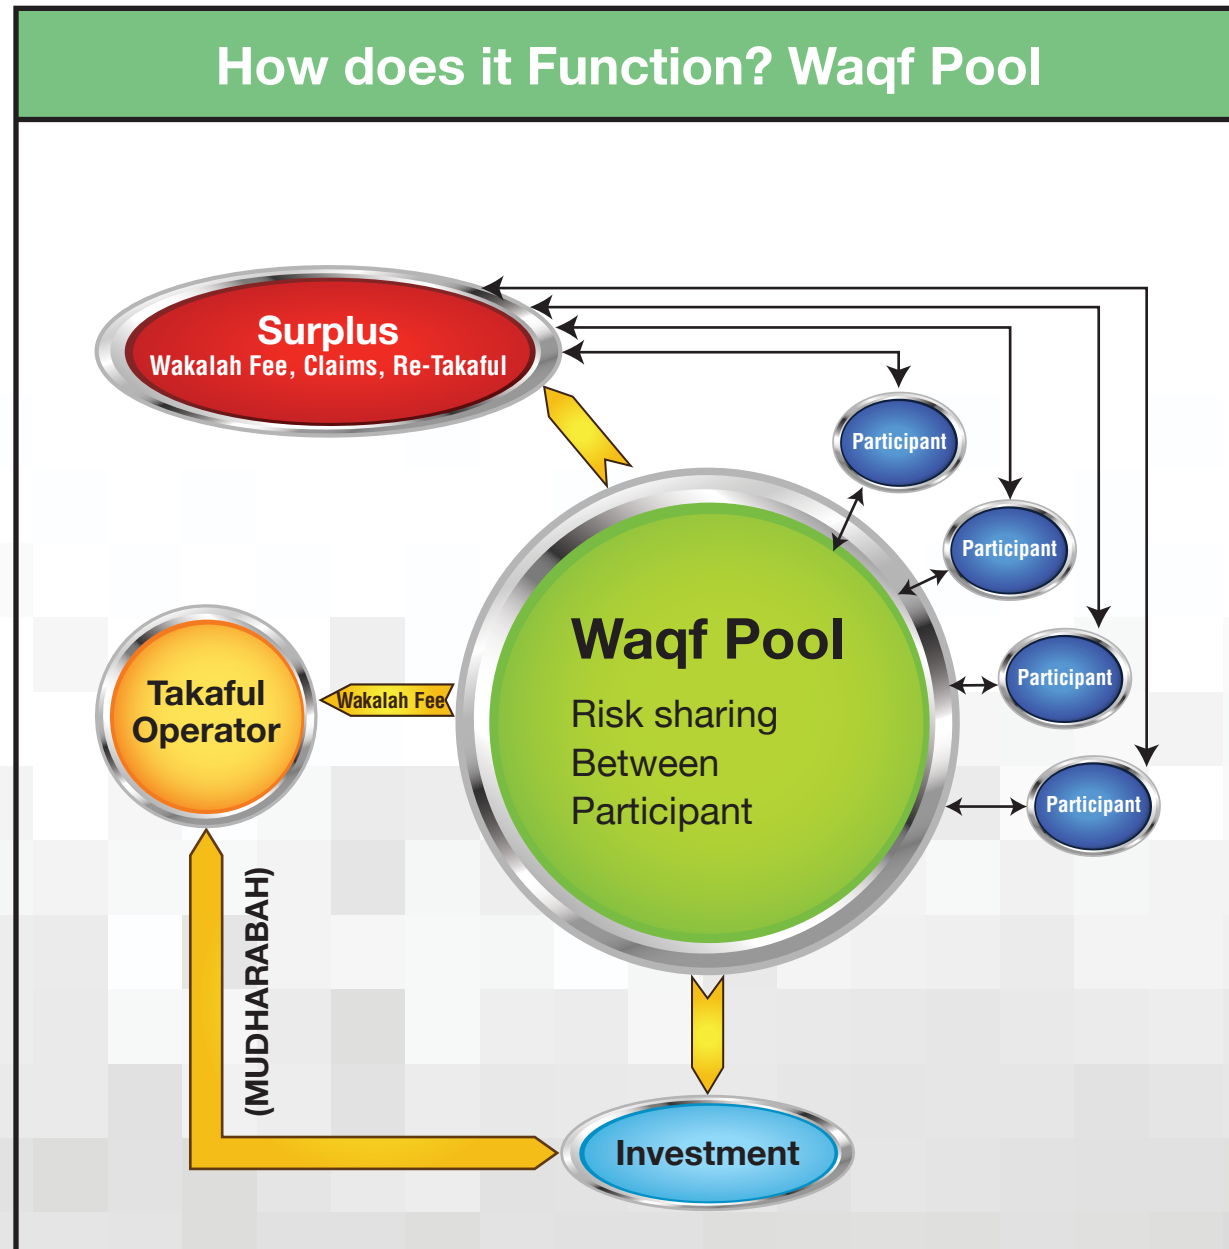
How does it Function? Waqf Pool

Surplus
Wakalah Fee, Claims, Re-Takaful

Participant

Participant

Participant

Participant

Waqf Pool
Risk sharing
Between
Participant

Takaful Operator

Wakalah Fee

(MUDHARABAH)

Investment